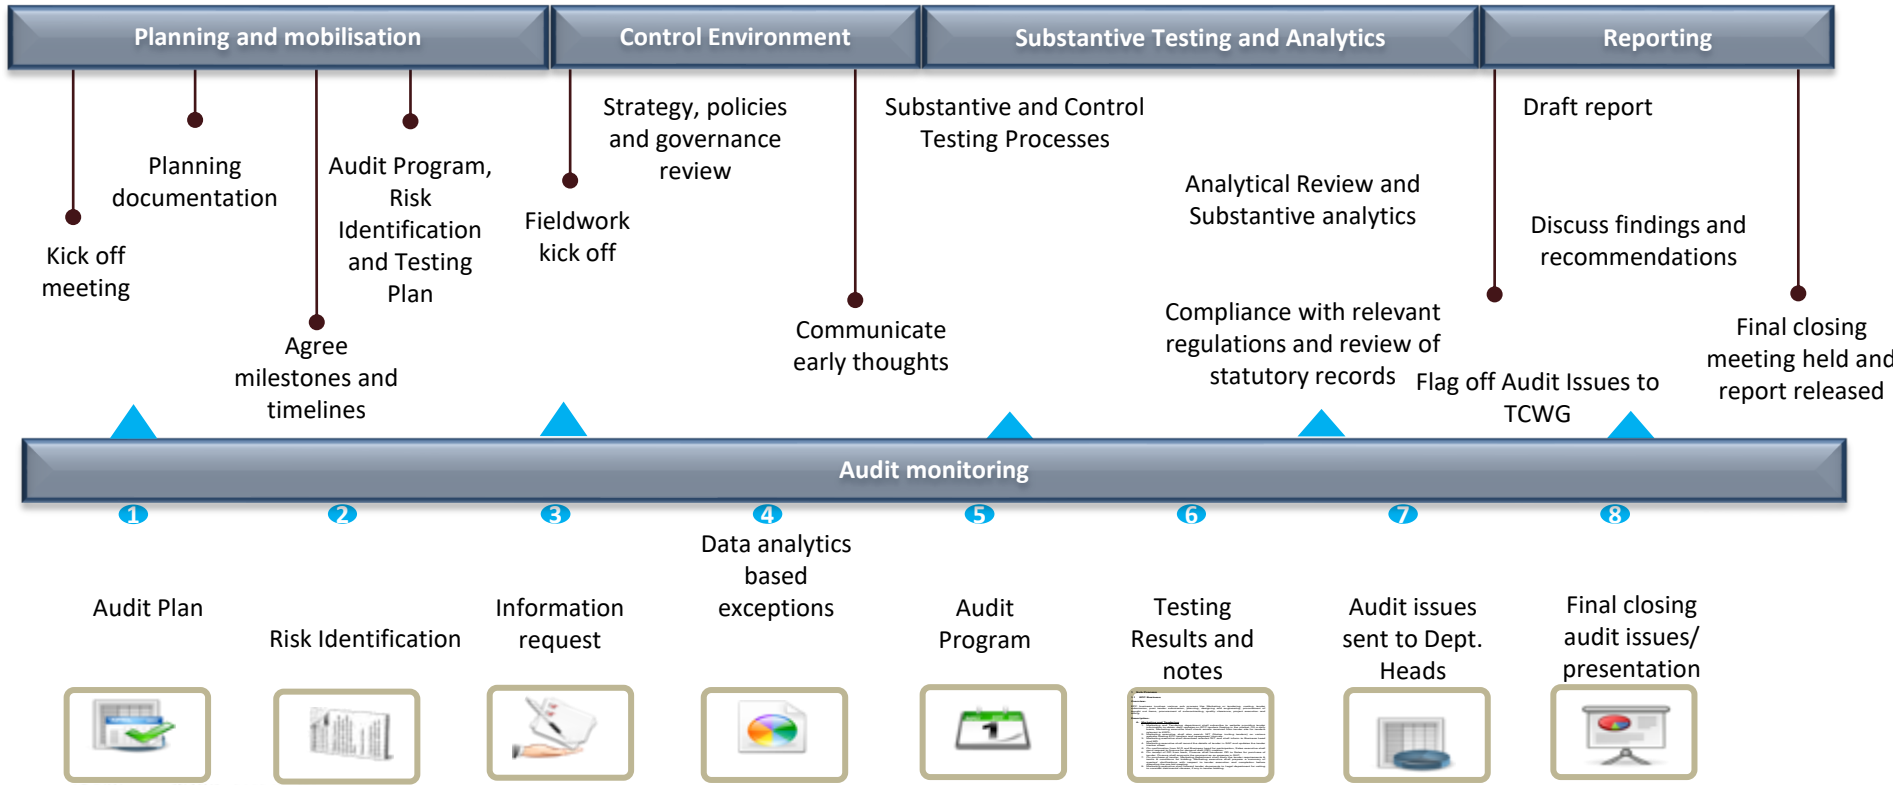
Planning and mobilisation

Control Environment

Substantive Testing and Analytics

Reporting

Kick off meeting

Planning documentation

Agree milestones and timelines

Audit Program, Risk Identification and Testing Plan

Fieldwork kick off

Strategy, policies and governance review

Communicate early thoughts

Substantive and Control Testing Processes

Analytical Review and Substantive analytics

Compliance with relevant regulations and review of statutory records

Draft report

Discuss findings and recommendations

Flag off Audit Issues to TCWG

Final closing meeting held and report released

Audit monitoring

1

Audit Plan

2

Risk Identification

3

Information request

4

Data analytics based exceptions

5

Audit Program

6

Testing Results and notes

7

Audit issues sent to Dept. Heads

8

Final closing audit issues/ presentation